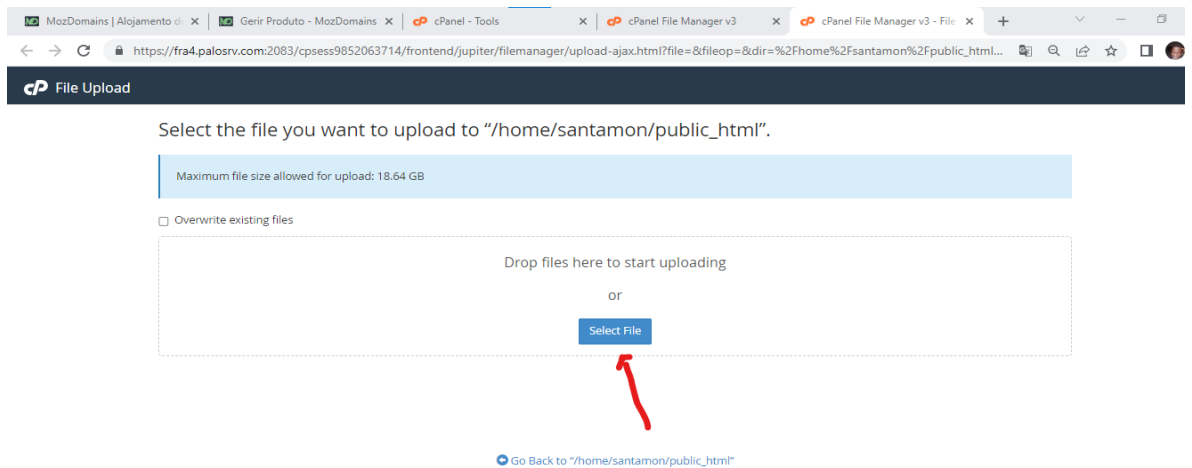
MozDomains | Alojamento d
Gerir Produto - MozDomains
cPanel - Tools
cPanel File Manager v3
cPanel File Manager v3 - File

https://fra4.palosrv.com:2083/cpsess9852063714/frontend/jupiter/filemanager/upload-ajax.html?file=&fileop=&dir=%2Fhome%2Fsantamon%2Fpublic_html...

File Upload

Select the file you want to upload to “/home/santamon/public_html”.

Maximum file size allowed for upload: 18.64 GB

Overwrite existing files

Drop files here to start uploading

or

Select File

Go Back to "/home/santamon/public_html"